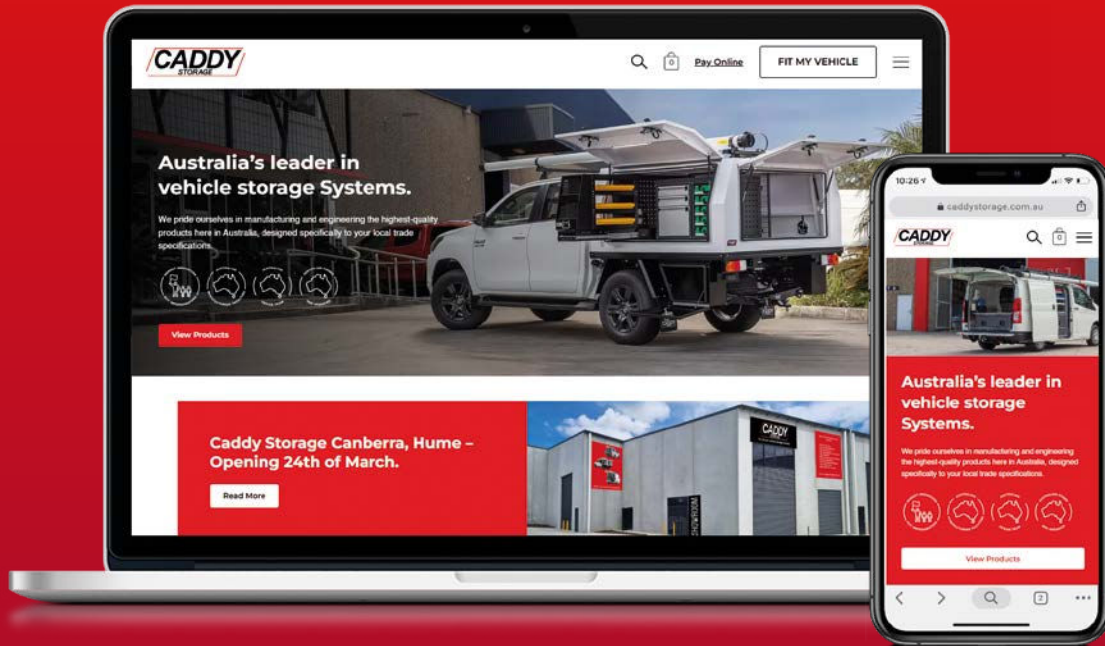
CADDY
STORAGE

0 Pay Online FIT MY VEHICLE

Australia's leader in vehicle storage Systems.

We pride ourselves in manufacturing and engineering the highest-quality products here in Australia, designed specifically to your local trade specifications.

View Products

Caddy Storage Canberra, Hume – Opening 24th of March.

Read More

CADDY

10:26

caddystorage.com.au

CADDY
STORAGE

0

Australia's leader in vehicle storage Systems.

We pride ourselves in manufacturing and engineering the highest-quality products here in Australia, designed specifically to your local trade specifications.

View Products

2